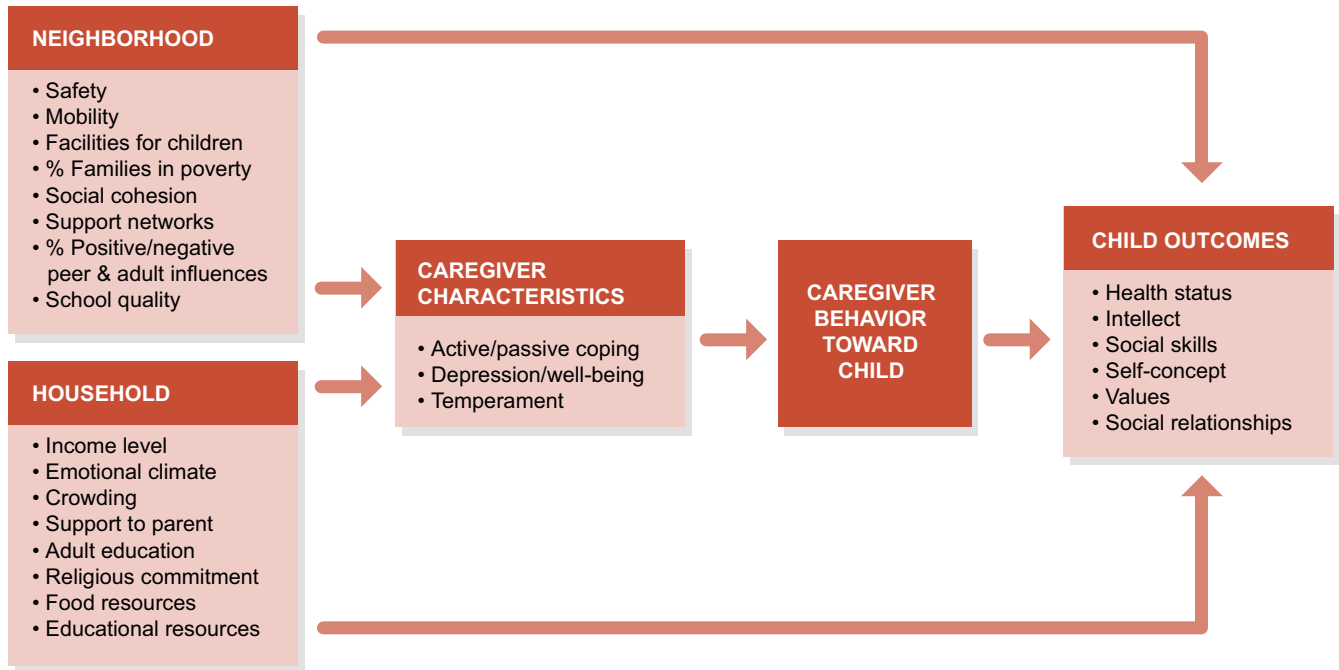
NEIGHBORHOOD

• Safety
• Mobility
• Facilities for children
• % Families in poverty
• Social cohesion
• Support networks
• % Positive/negative peer & adult influences
• School quality

HOUSEHOLD

• Income level
• Emotional climate
• Crowding
• Support to parent
• Adult education
• Religious commitment
• Food resources
• Educational resources

CAREGIVER CHARACTERISTICS

• Active/passive coping
• Depression/well-being
• Temperament

CAREGIVER BEHAVIOR TOWARD CHILD

CHILD OUTCOMES

• Health status
• Intellect
• Social skills
• Self-concept
• Values
• Social relationships